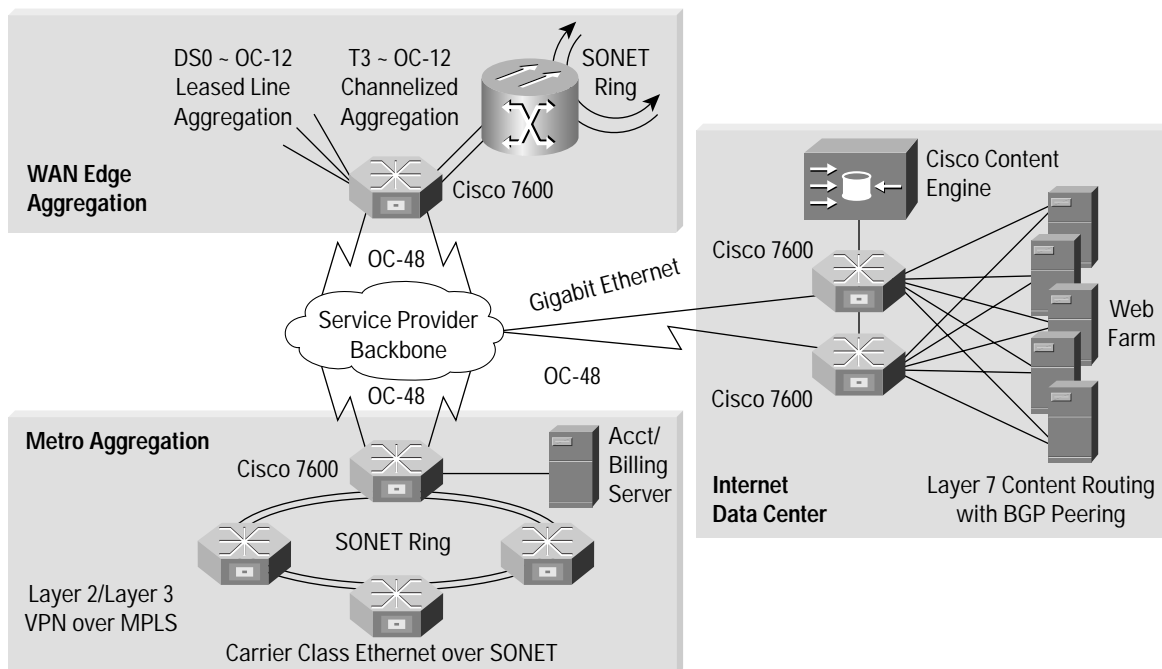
DS0 ~ OC-12 Leased Line Aggregation

T3 ~ OC-12 Channelized Aggregation

SONET Ring

WAN Edge Aggregation

Cisco 7600

OC-48

Service Provider Backbone

OC-48

Gigabit Ethernet

OC-48

Cisco Content Engine

Cisco 7600

Cisco 7600

Web Farm

Internet Data Center

Layer 7 Content Routing with BGP Peering

Metro Aggregation

Cisco 7600

Acct/ Billing Server

SONET Ring

Layer 2/Layer 3 VPN over MPLS

Carrier Class Ethernet over SONET